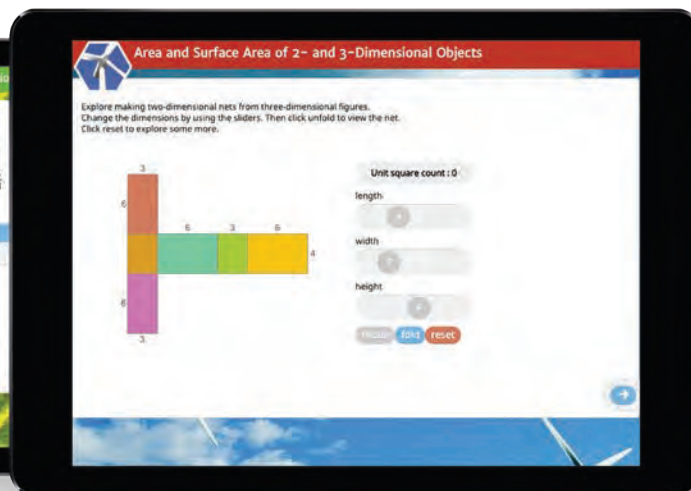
Area and Surface Area of 2- and 3-Dimensional Objects

Explore making two-dimensional nets from three-dimensional figures. Change the dimensions by using the sliders. Then click unfold to view the net. Click reset to explore some more.

3
6
6
3
6
4
6
3

Unit square count : 0

length

width

height

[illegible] fold reset